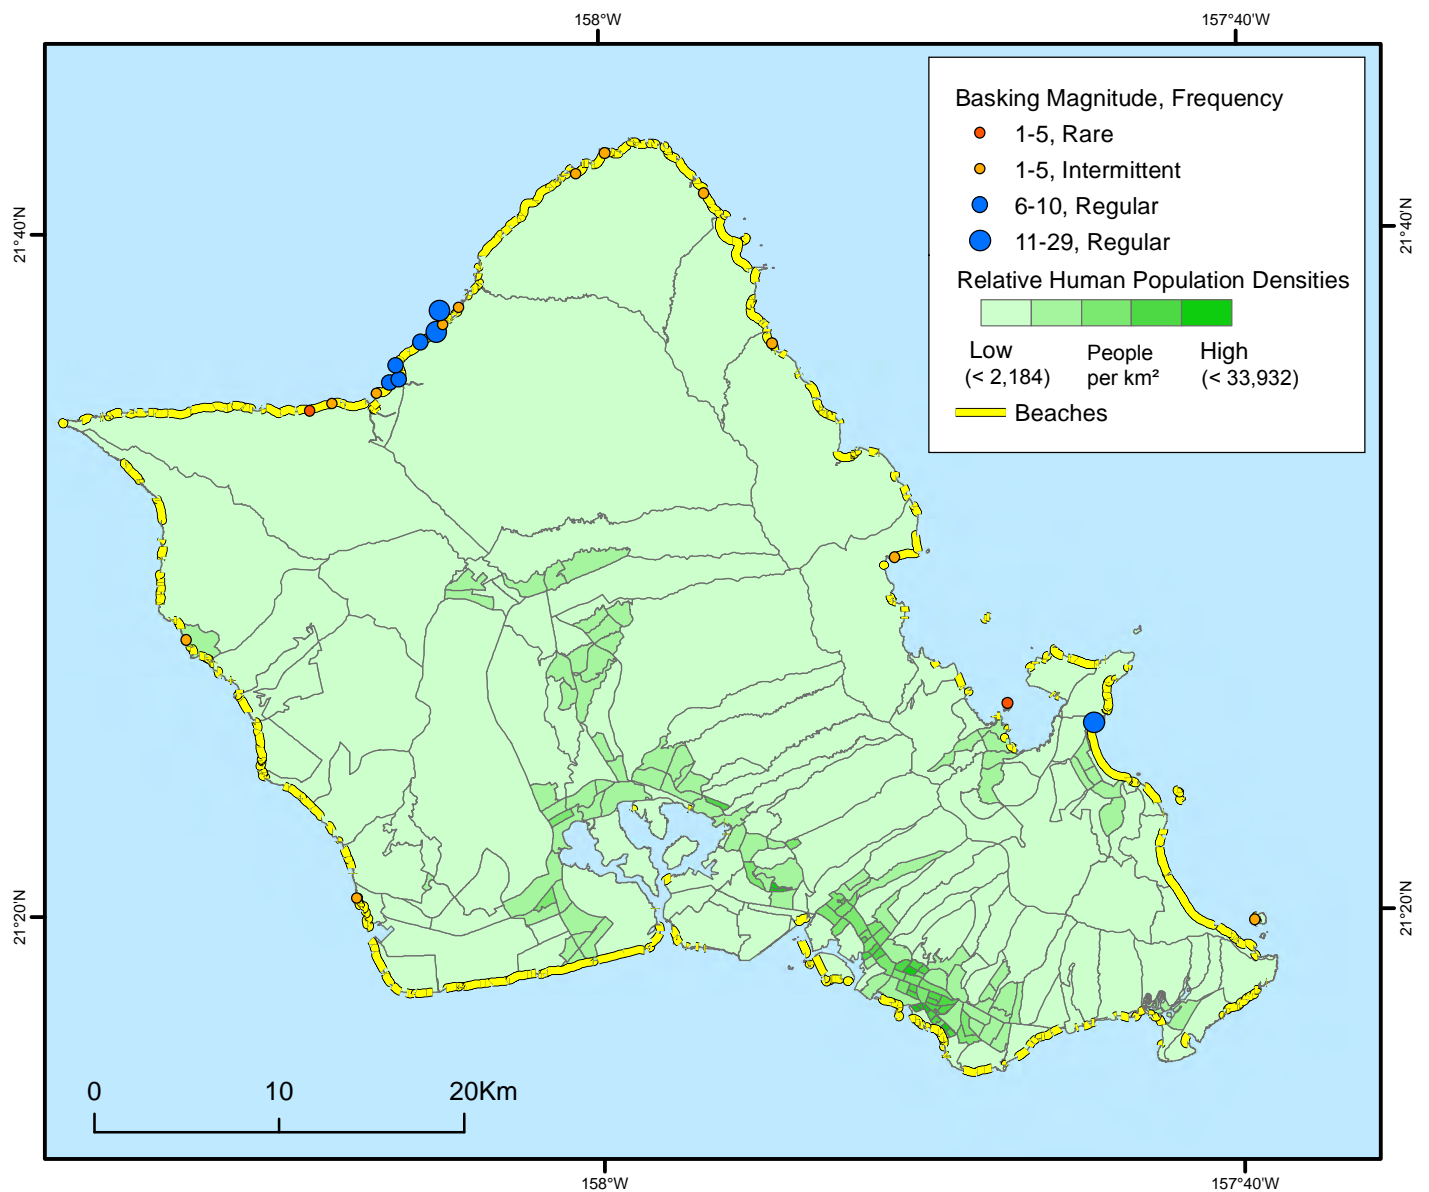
158°W

157°40'W

21°40'N

21°40'N

Basking Magnitude, Frequency

1-5, Rare

1-5, Intermittent

6-10, Regular

11-29, Regular

Relative Human Population Densities

Low
(< 2,184)

People per km²

High
(< 33,932)

Beaches

21°20'N

21°20'N

0

10

20Km

158°W

157°40'W